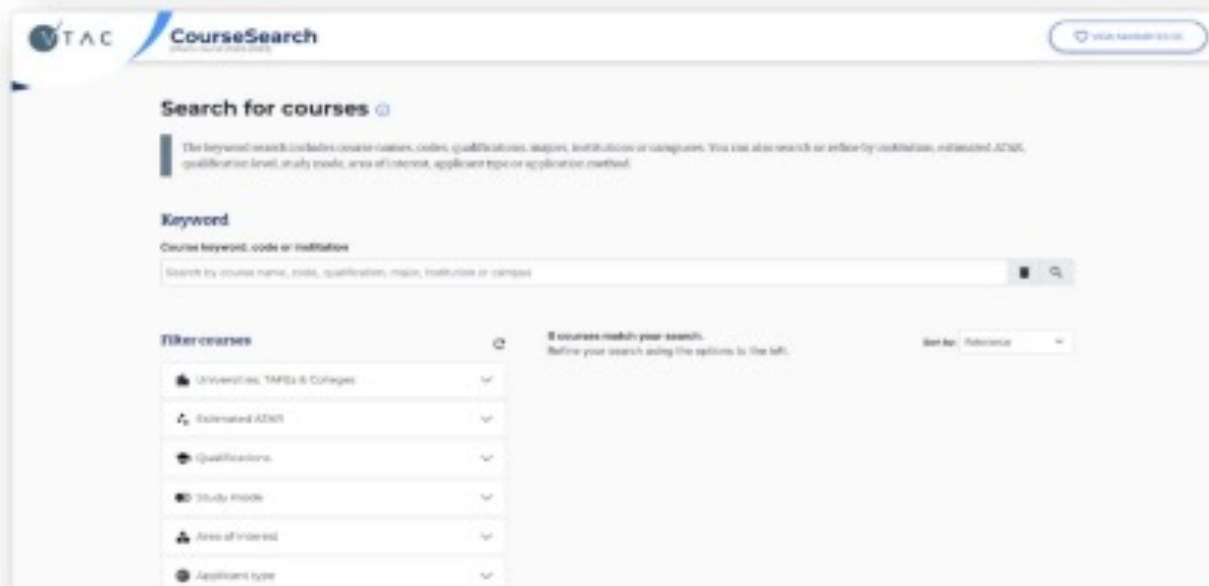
VTAC CourseSearch
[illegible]

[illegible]

Search for courses

The keyword search includes course names, codes, qualifications, majors, institutions or campuses. You can also search or refine by institution, estimated ATAR, qualification level, study mode, area of interest, applicant type or application method.

Keyword

Course keyword, code or institution

Search by course name, code, qualification, major, institution or campus

Filter courses

0 courses match your search.
Refine your search using the options to the left.

Sort by: Relevance

Universities, TAFEs & Colleges

Estimated ATAR

Qualifications

Study mode

Area of interest

Applicant type